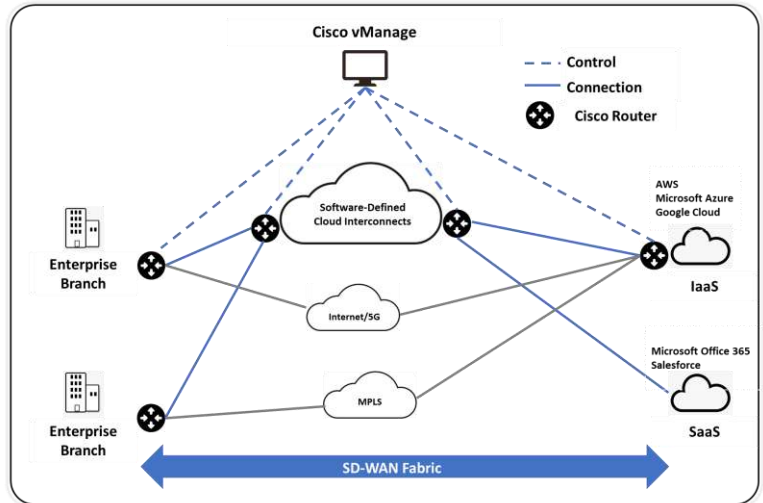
Cisco vManage

Control
Connection
Cisco Router

Software-Defined Cloud Interconnects

AWS
Microsoft Azure
Google Cloud

Enterprise Branch

IaaS

Internet/5G

Microsoft Office 365
Salesforce

MPLS

Enterprise Branch

SaaS

SD-WAN Fabric